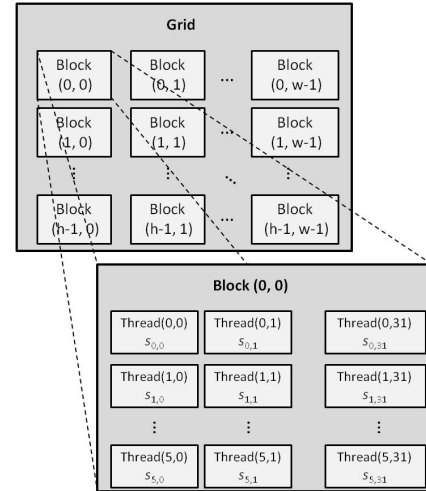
Grid

Block (0, 0)

Block (0, 1)

…

Block (0, w-1)

Block (1, 0)

Block (1, 1)

…

Block (1, w-1)

⋮

⋮

⋱

⋮

Block (h-1, 0)

Block (h-1, 1)

…

Block (h-1, w-1)

Block (0, 0)

Thread(0,0) $s_{0,0}$

Thread(0,1) $s_{0,1}$

Thread(0,31) $s_{0,31}$

Thread(1,0) $s_{1,0}$

Thread(1,1) $s_{1,1}$

Thread(1,31) $s_{1,31}$

⋮

⋮

⋮

Thread(5,0) $s_{5,0}$

Thread(5,1) $s_{5,1}$

Thread(5,31) $s_{5,31}$